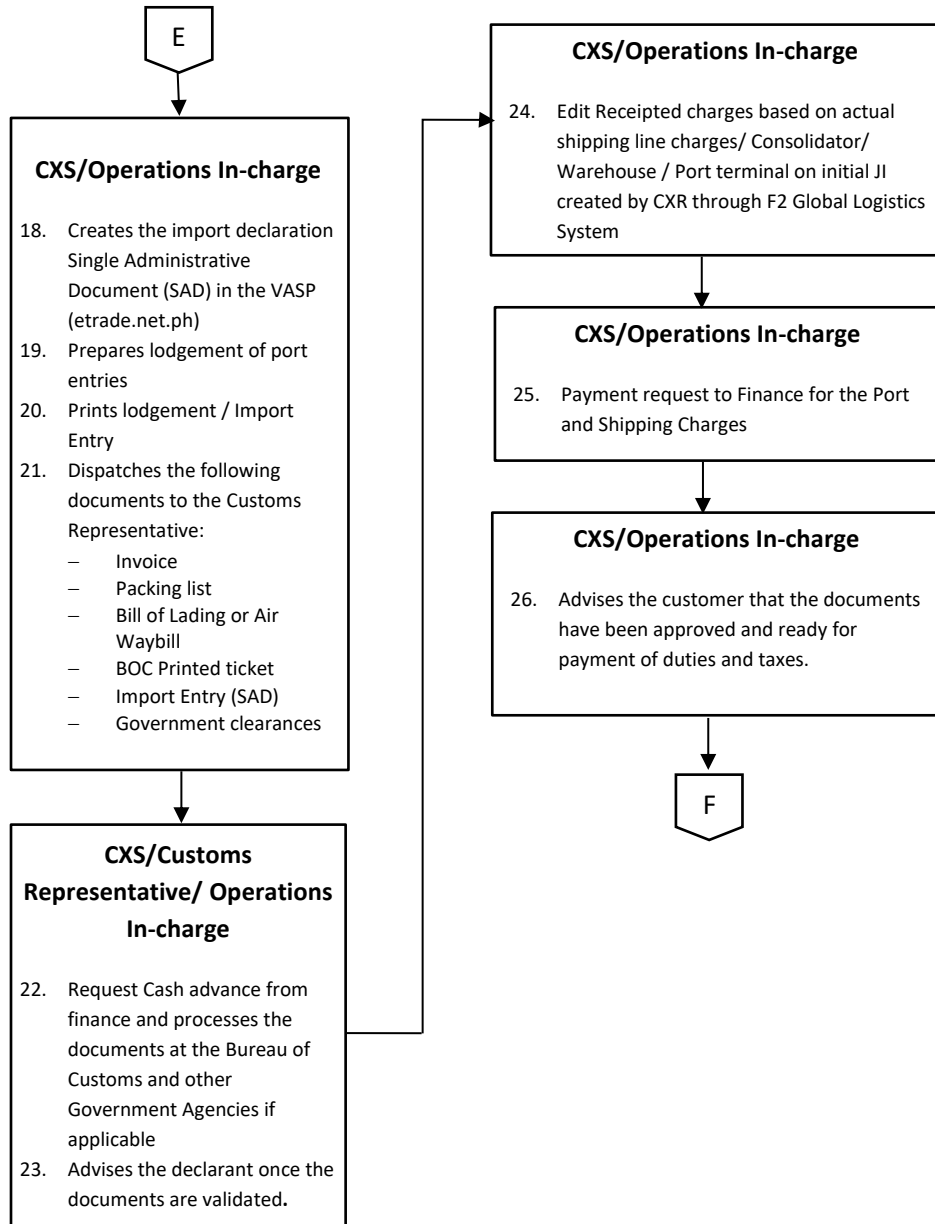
E

CXS/Operations In-charge

18. Creates the import declaration Single Administrative Document (SAD) in the VASP (etrade.net.ph)
19. Prepares lodgement of port entries
20. Prints lodgement / Import Entry
21. Dispatches the following documents to the Customs Representative:
- Invoice
- Packing list
- Bill of Lading or Air Waybill
- BOC Printed ticket
- Import Entry (SAD)
- Government clearances

CXS/Customs Representative/ Operations In-charge

22. Request Cash advance from finance and processes the documents at the Bureau of Customs and other Government Agencies if applicable
23. Advises the declarant once the documents are validated.

CXS/Operations In-charge

24. Edit Receipted charges based on actual shipping line charges/ Consolidator/ Warehouse / Port terminal on initial JI created by CXR through F2 Global Logistics System

CXS/Operations In-charge

25. Payment request to Finance for the Port and Shipping Charges

CXS/Operations In-charge

26. Advises the customer that the documents have been approved and ready for payment of duties and taxes.

F